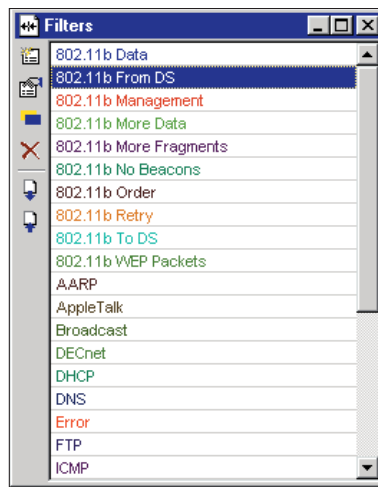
Filters

802.11b Data
802.11b From DS
802.11b Management
802.11b More Data
802.11b More Fragments
802.11b No Beacons
802.11b Order
802.11b Retry
802.11b To DS
802.11b WEP Packets
AARP
AppleTalk
Broadcast
DECnet
DHCP
DNS
Error
FTP
ICMP